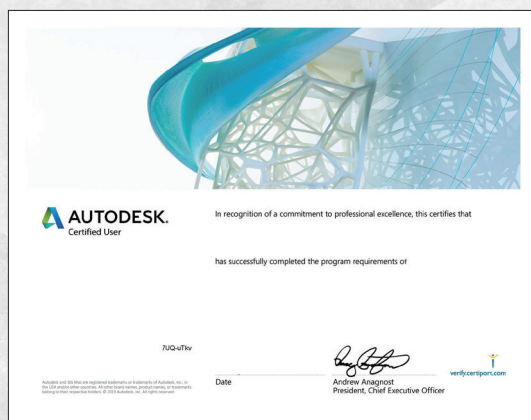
AUTODESK.
Certified User

In recognition of a commitment to professional excellence, this certifies that

has successfully completed the program requirements of

7UQ-uTkv

Autodesk and the Autodesk logo are registered trademarks or trademarks of Autodesk, Inc., in the USA and/or other countries. All other brand names, product names, or trademarks belong to their respective holders. © 2015 Autodesk, Inc. All rights reserved.

Date

Andrew Anagnost
President, Chief Executive Officer

verify.certiport.com